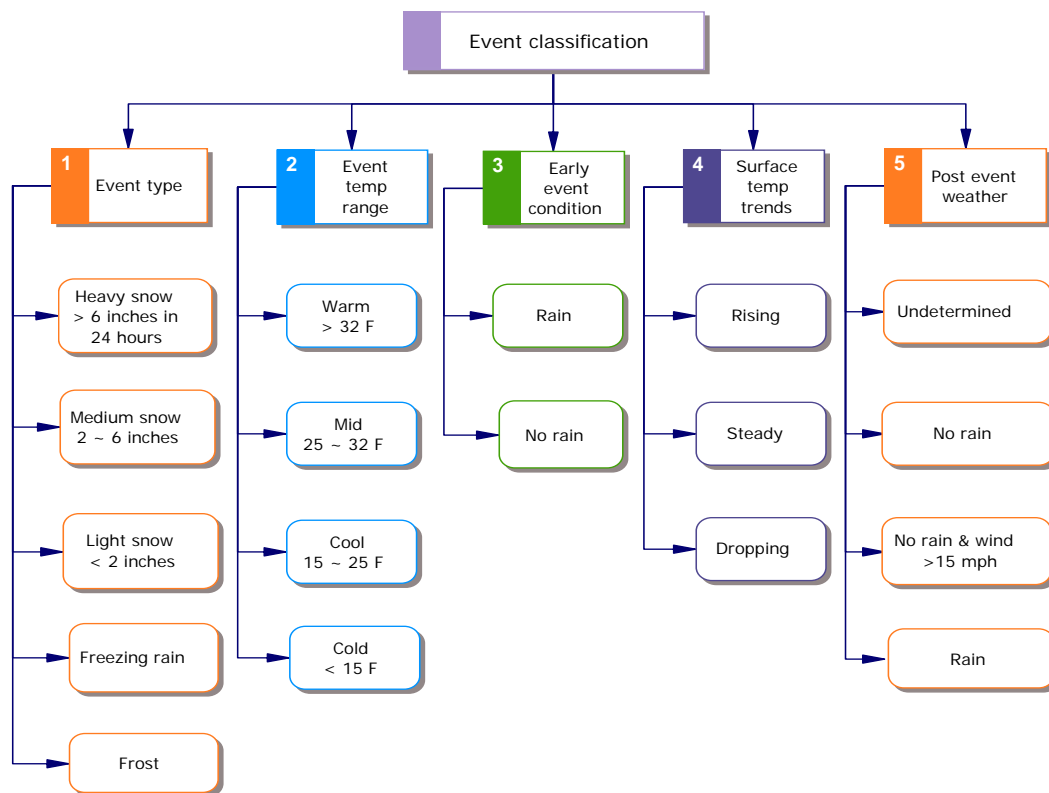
Event classification

1 Event type

Heavy snow > 6 inches in 24 hours

Medium snow 2 ~ 6 inches

Light snow < 2 inches

Freezing rain

Frost

2 Event temp range

Warm > 32 F

Mid 25 ~ 32 F

Cool 15 ~ 25 F

Cold < 15 F

3 Early event condition

Rain

No rain

4 Surface temp trends

Rising

Steady

Dropping

5 Post event weather

Undetermined

No rain

No rain & wind >15 mph

Rain